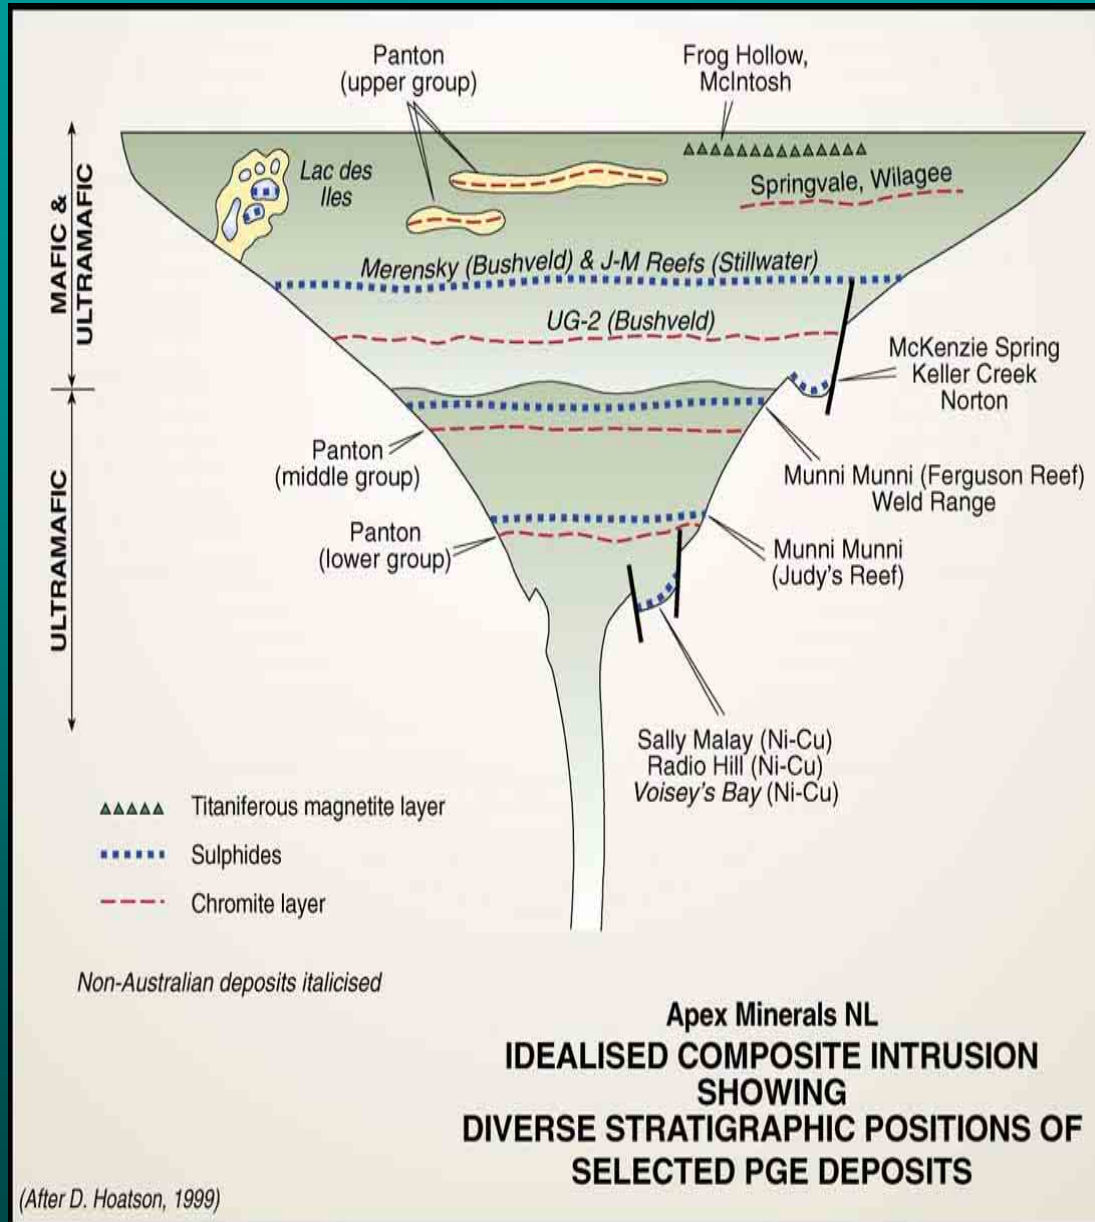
Panton (upper group)

Frog Hollow, McIntosh

MAFIC & ULTRAMAFIC

Lac des Iles

Springvale, Wilagee

Merensky (Bushveld) & J-M Reefs (Stillwater)

UG-2 (Bushveld)

McKenzie Spring
Keller Creek
Norton

ULTRAMAFIC

Panton (middle group)

Munni Munni (Ferguson Reef)
Weld Range

Panton (lower group)

Munni Munni (Judy's Reef)

Sally Malay (Ni-Cu)
Radio Hill (Ni-Cu)
Voisey's Bay (Ni-Cu)

Titaniferous magnetite layer

Sulphides

Chromite layer

Non-Australian deposits italicised

Apex Minerals NL
IDEALISED COMPOSITE INTRUSION SHOWING DIVERSE STRATIGRAPHIC POSITIONS OF SELECTED PGE DEPOSITS

(After D. Hoatson, 1999)